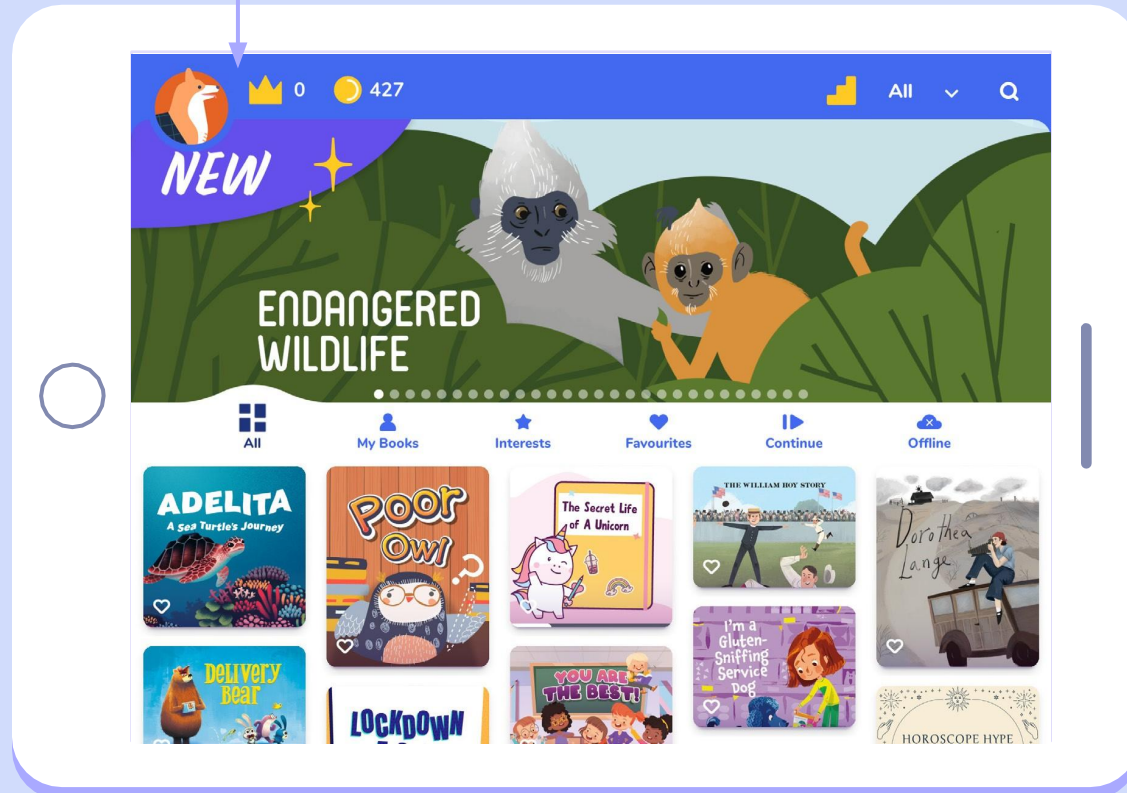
0 427

All

NEW

ENDANGERED WILDLIFE

All
My Books
Interests
Favourites
Continue
Offline

ADELITA
A Sea Turtle's Journey

Poor Owl

The Secret Life of A Unicorn

THE WILLIAM HOY STORY

Dorothea Lange

I'm a Gluten-Sniffing Service Dog

Delivery Bear

LOCKDOWN

YOU ARE THE BEST!

HOROSCOPE HYPE